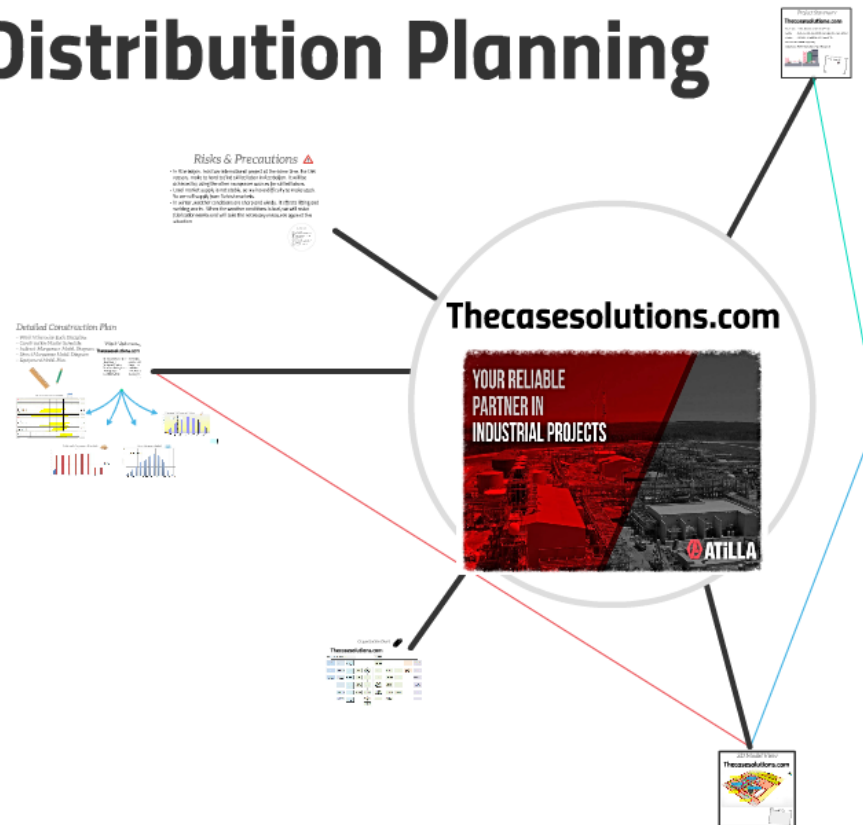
Distribution Planning

Risks & Precautions

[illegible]

Detailed Construction Plan

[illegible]

Thecasesolutions.com

YOUR RELIABLE PARTNER IN INDUSTRIAL PROJECTS

ATILLA

Thecasesolutions.com

Thecasesolutions.com

Thecasesolutions.com